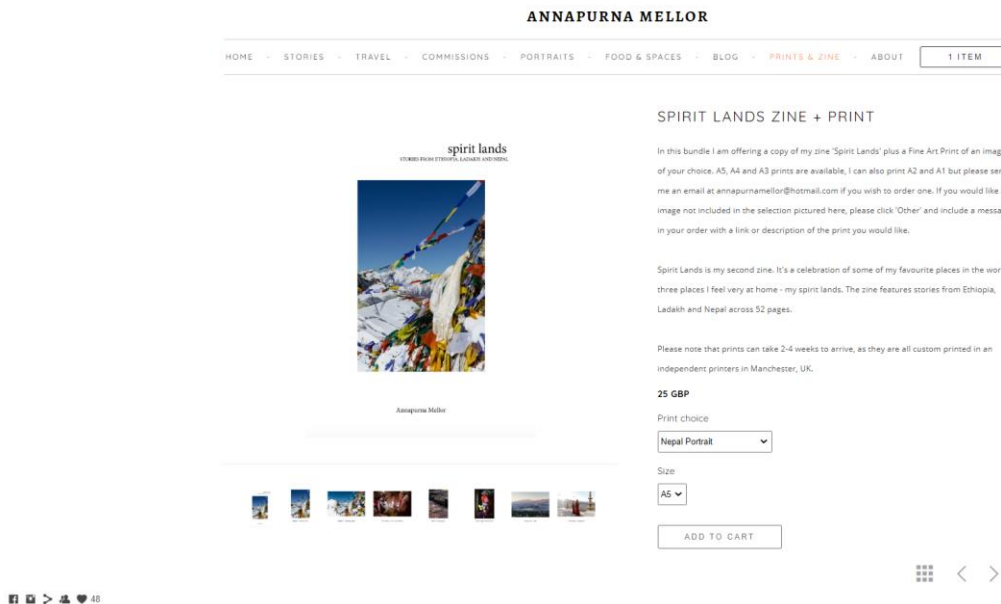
ANNAPURNA MELLOR

HOME · STORIES · TRAVEL · COMMISSIONS · PORTRAITS · FOOD & SPACES · BLOG · PRINTS & ZINE · ABOUT · 1 ITEM

spirit lands
STORIES FROM ETHIOPIA, LADAKH AND NEPAL

Annapurna Mellor

SPIRIT LANDS ZINE + PRINT

In this bundle I am offering a copy of my zine 'Spirit Lands' plus a Fine Art Print of an imag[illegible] of your choice. A5, A4 and A3 prints are available, I can also print A2 and A1 but please se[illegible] me an email at annapurnamellor@hotmail.com if you wish to order one. If you would like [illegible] image not included in the selection pictured here, please click 'Other' and include a messa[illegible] in your order with a link or description of the print you would like.

Spirit Lands is my second zine. It's a celebration of some of my favourite places in the wor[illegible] three places I feel very at home - my spirit lands. The zine features stories from Ethiopia, Ladakh and Nepal across 52 pages.

Please note that prints can take 2-4 weeks to arrive, as they are all custom printed in an independent printers in Manchester, UK.

25 GBP

Print choice
Nepal Portrait

Size
A5

ADD TO CART

48